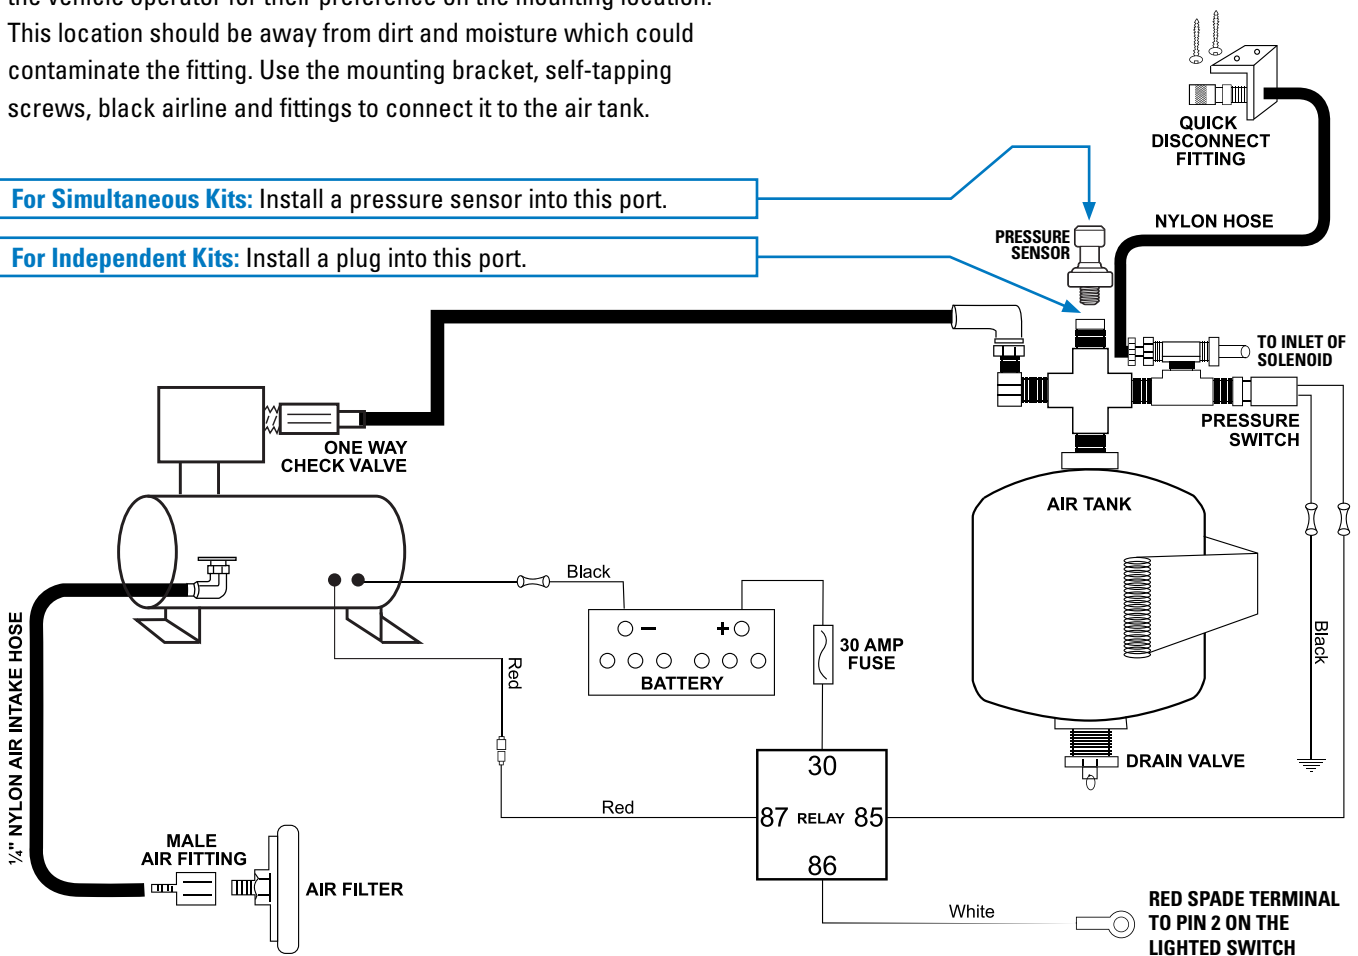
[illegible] This location should be away from dirt and moisture which could contaminate the fitting. Use the mounting bracket, self-tapping screws, black airline and fittings to connect it to the air tank.

For Simultaneous Kits: Install a pressure sensor into this port.

For Independent Kits: Install a plug into this port.

QUICK DISCONNECT FITTING

NYLON HOSE

PRESSURE SENSOR

TO INLET OF SOLENOID

PRESSURE SWITCH

ONE WAY CHECK VALVE

AIR TANK

Black

30 AMP FUSE

BATTERY

Red

Black

DRAIN VALVE

¼" NYLON AIR INTAKE HOSE

30

87 RELAY 85

86

Red

MALE AIR FITTING

AIR FILTER

White

RED SPADE TERMINAL TO PIN 2 ON THE LIGHTED SWITCH